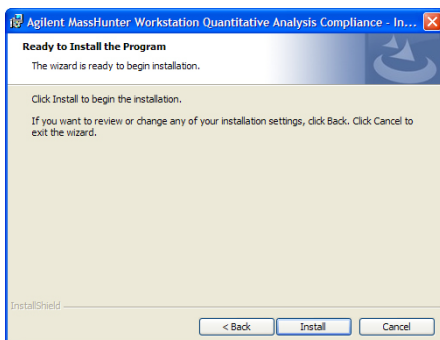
Agilent MassHunter Workstation Quantitative Analysis Compliance - In...

Ready to Install the Program

The wizard is ready to begin installation.

Click Install to begin the installation.

If you want to review or change any of your installation settings, click Back. Click Cancel to exit the wizard.

InstallShield

< Back

Install

Cancel